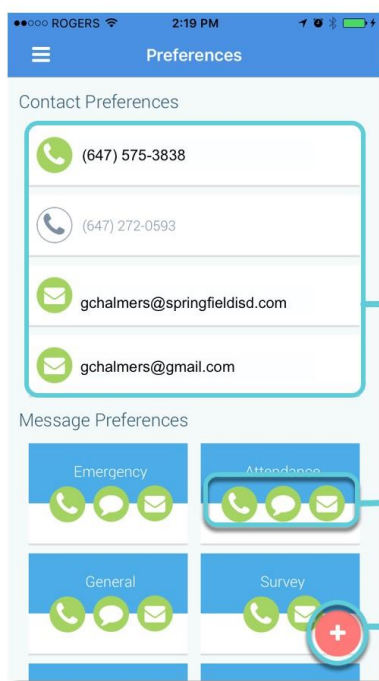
●●○○○ ROGERS 2:19 PM

Preferences

Contact Preferences

(647) 575-3838

(647) 272-0593

gchalmers@springfieldisd.com

gchalmers@gmail.com

Message Preferences

Emergency

Attendance

General

Survey

+